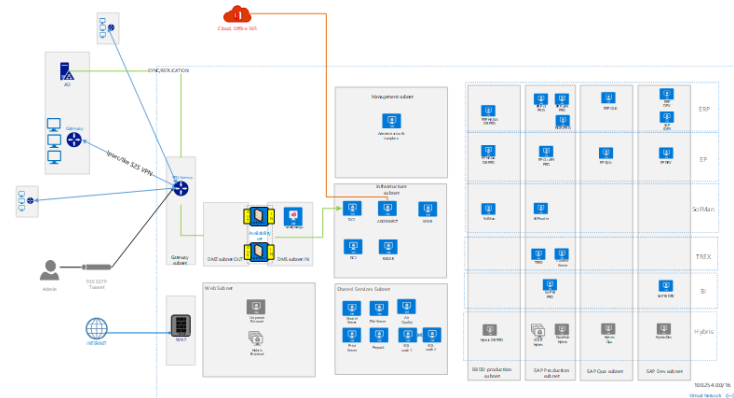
Cloud: Office 365

SYNC/REPLICATION

AD

Gateway

Ipsec/Site S2S VPN

VPN Gateway

Gateway subnet

Admin

P2S SSTP Tunnel

INTERNET

WAF

Availability set

DMZ subnet OUT

DMZ subnet IN

Web Subnet

Management subnet

Infrastructure subnet

Shared Services Subnet

ERP

EP

SolMan

TREX

BI

Hybris

BI/DB production subnet

SAP Production subnet

SAP Qua subnet

SAP Dev subnet

10.0.25.4.0/22/16

Virtual Network